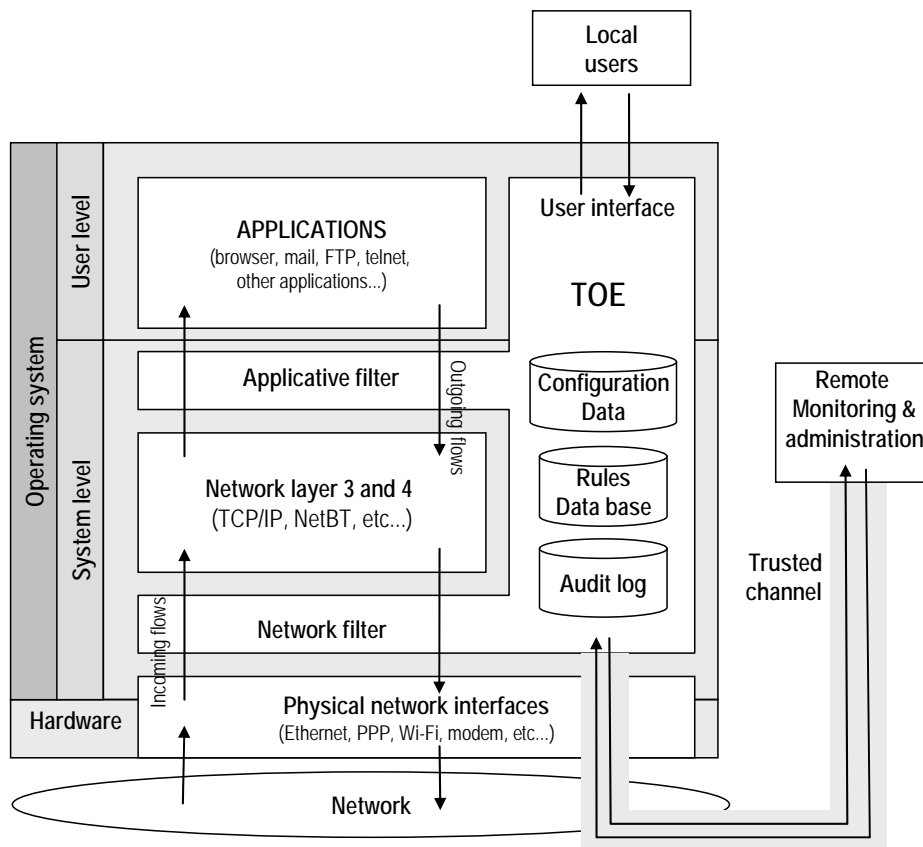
Local users

Operating system

User level

System level

Hardware

APPLICATIONS
(browser, mail, FTP, telnet, other applications...)

User interface

TOE

Applicative filter

Outgoing flows

Configuration Data

Rules Data base

Audit log

Network layer 3 and 4
(TCP/IP, NetBT, etc...)

Network filter

Incoming flows

Physical network interfaces
(Ethernet, PPP, Wi-Fi, modem, etc...)

Network

Remote Monitoring & administration

Trusted channel